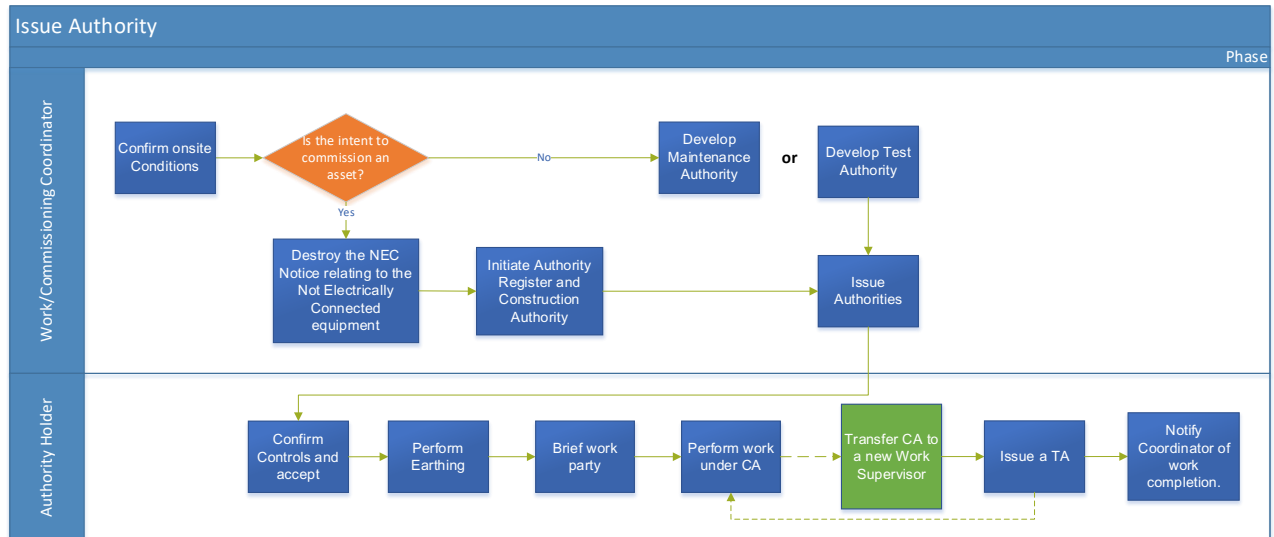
Issue Authority

Phase

Work/Commissioning Coordinator

Confirm onsite Conditions

Is the intent to commission an asset?

No

Yes

Develop Maintenance Authority

or

Develop Test Authority

Destroy the NEC Notice relating to the Not Electrically Connected equipment

Initiate Authority Register and Construction Authority

Issue Authorities

Authority Holder

Confirm Controls and accept

Perform Earthing

Brief work party

Perform work under CA

Transfer CA to a new Work Supervisor

Issue a TA

Notify Coordinator of work completion.